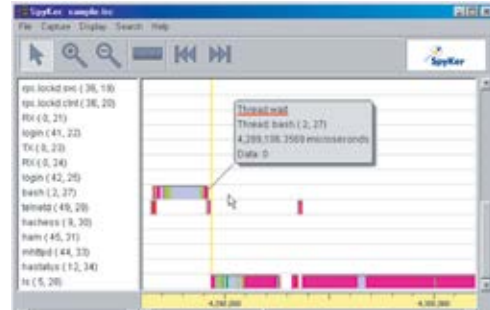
SpyKer sample.lsc

File Capture Display Search Help

SpyKer

rpc.lockd.svc ( 36, 18)
rpc.lockd.clnt ( 36, 20)
RX ( 0, 21)
login ( 41, 22)
TX ( 0, 23)
RX ( 0, 24)
login ( 42, 26)
bash ( 2, 27)
telnetd ( 49, 28)
hachess ( 9, 30)
ham ( 45, 31)
mhttpd ( 44, 33)
hastatus ( 12, 34)
ls ( 5, 28)

Thread wait
Thread: bash ( 2, 27)
4,289,106.3569 microseconds
Data: 0

4,290,000

4,300,000